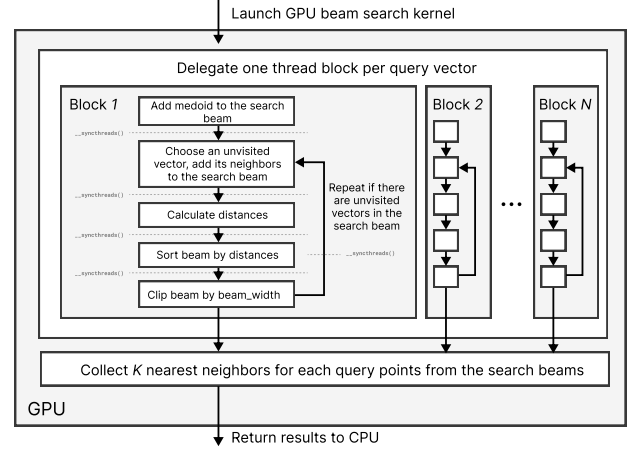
Launch GPU beam search kernel

Delegate one thread block per query vector

Block *1*

Add medoid to the search beam

__syncthreads()

Choose an unvisited vector, add its neighbors to the search beam

__syncthreads()

Calculate distances

__syncthreads()

Sort beam by distances

__syncthreads()

Clip beam by beam_width

Repeat if there are unvisited vectors in the search beam

__syncthreads()

Block *2*

...

Block *N*

Collect *K* nearest neighbors for each query points from the search beams

GPU

Return results to CPU